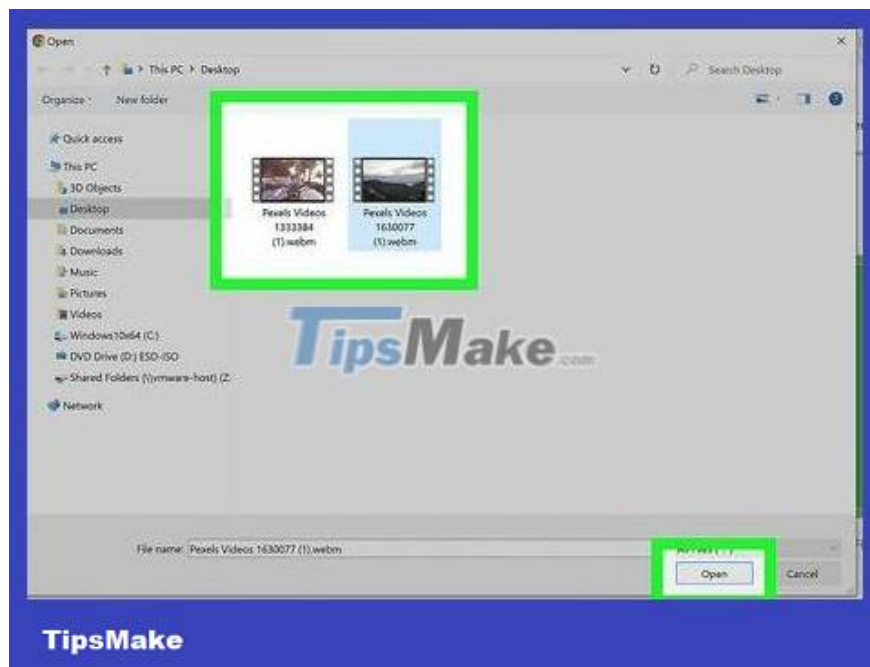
Open

This PC > Desktop

Search Desktop

Organize New folder

Quick access
This PC
3D Objects
Desktop
Documents
Downloads
Music
Pictures
Videos
Windows10x64 (C:)
DVD Drive (D:) ESD-ISO
Shared Folders (\\vmware-host) (Z:
Network

Pexels Videos 1333384 (1).webm

Pexels Videos 1630077 (1).webm

TipsMake.com

File name: Pexels Videos 1630077 (1).webm

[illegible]

Open

Cancel

TipsMake